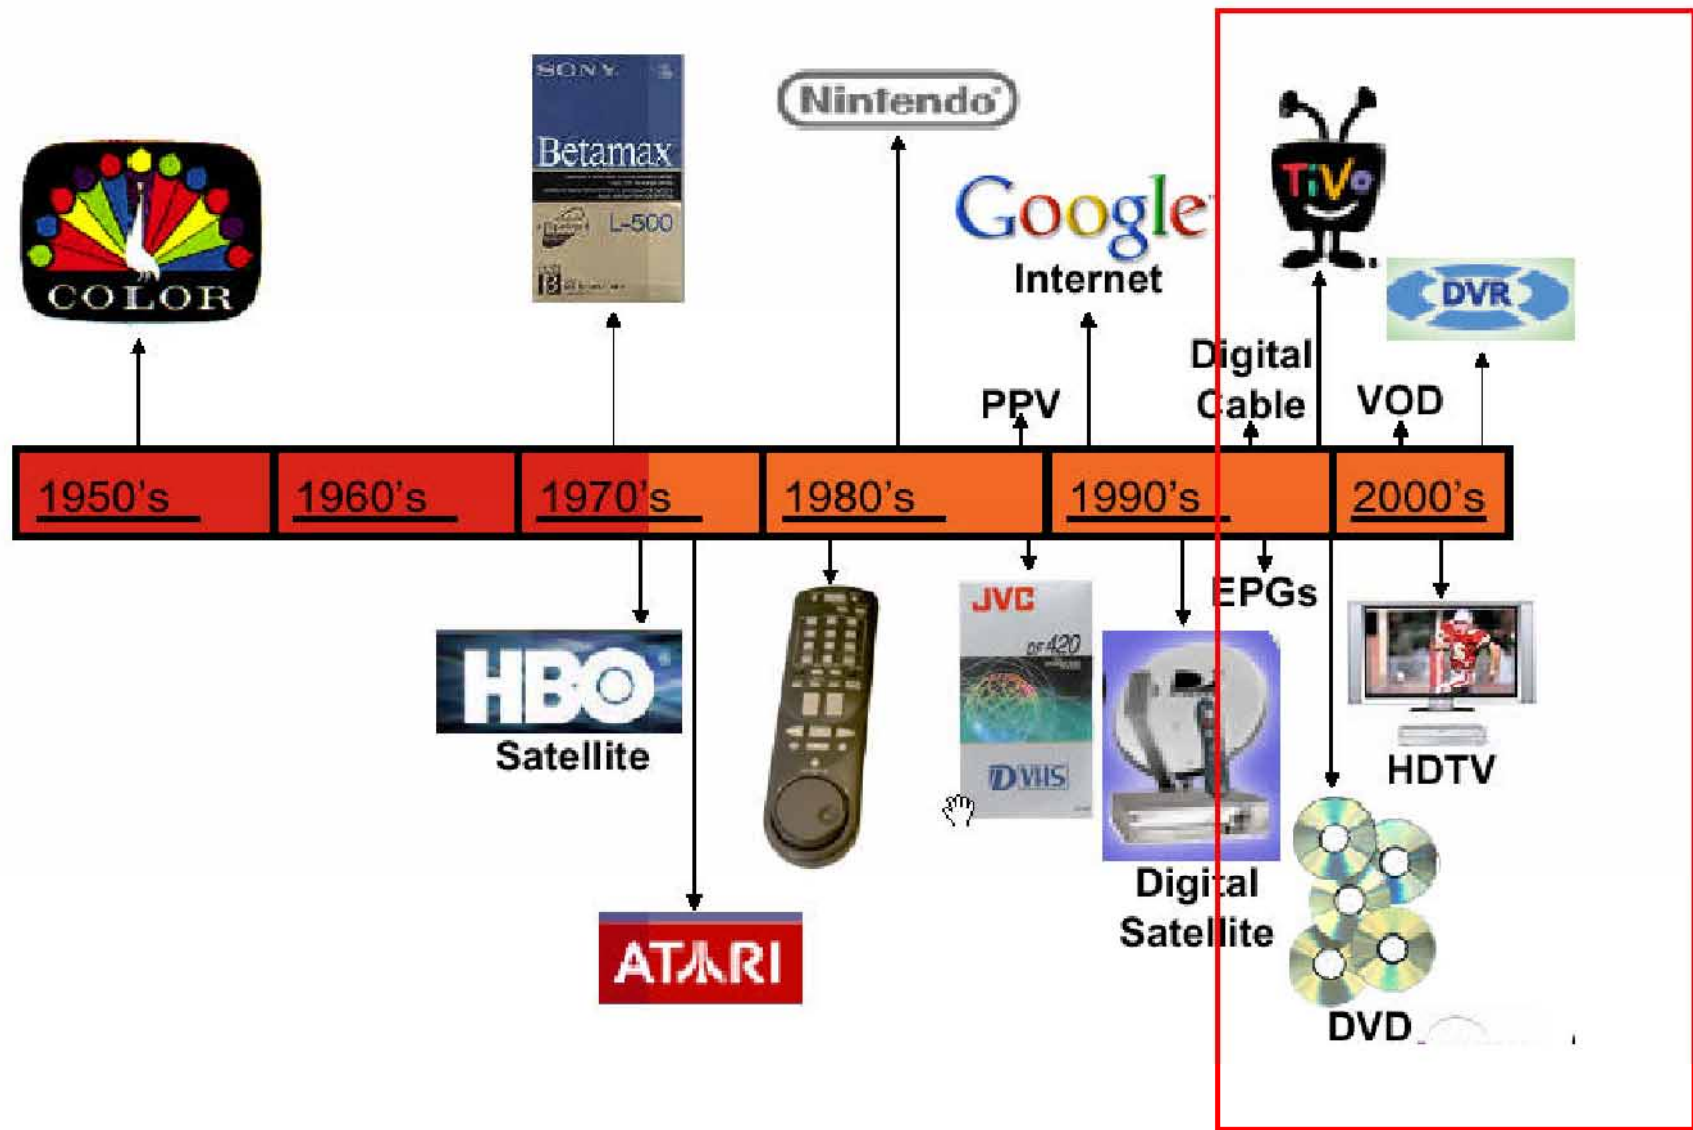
COLOR

SONY
Betamax
L-500

Nintendo

Google
Internet

PPV

Digital Cable

TiVo

DVR

VOD

1950's 1960's 1970's 1980's 1990's 2000's

HBO
Satellite

ATARI

JVC
DF420
DVHS

EPGs

Digital Satellite

HDTV

DVD